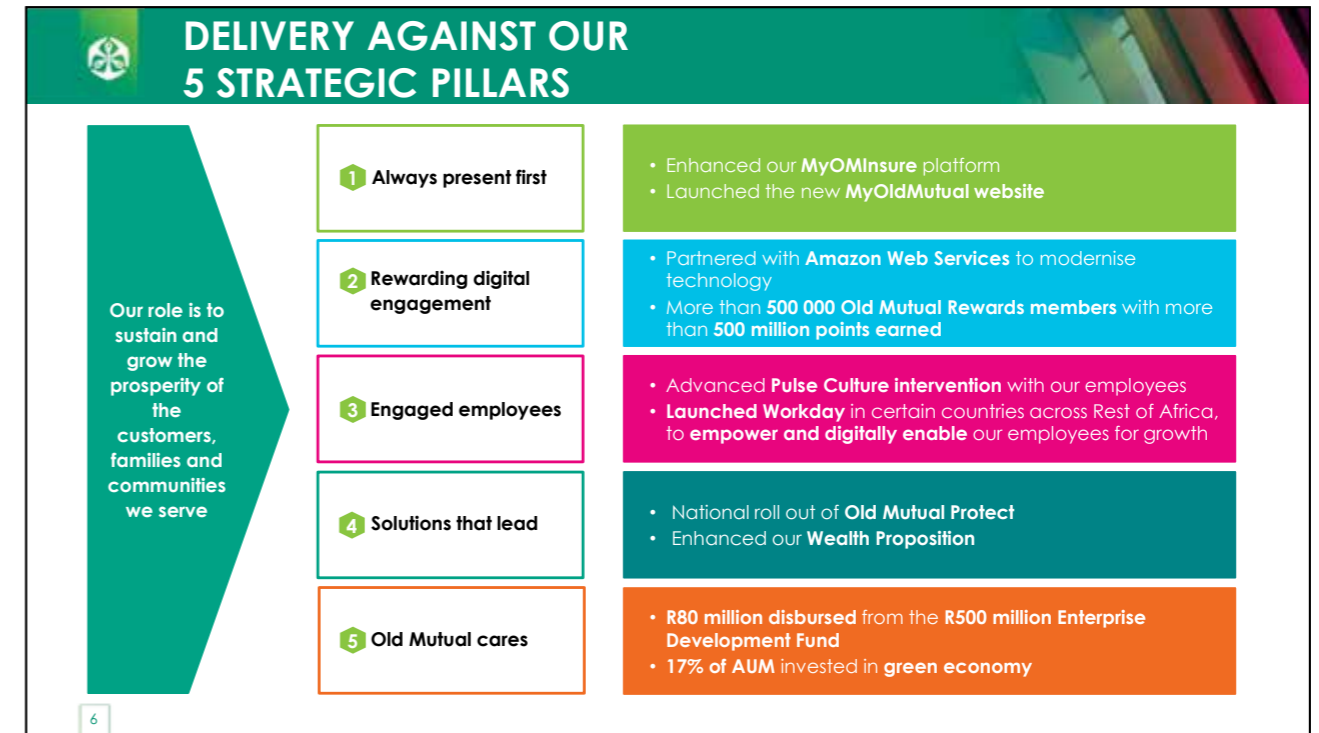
DELIVERY AGAINST OUR 5 STRATEGIC PILLARS

Our role is to sustain and grow the prosperity of the customers, families and communities we serve

1 Always present first

• Enhanced our MyOMInsure platform
• Launched the new MyOldMutual website

2 Rewarding digital engagement

• Partnered with Amazon Web Services to modernise technology
• More than 500 000 Old Mutual Rewards members with more than 500 million points earned

3 Engaged employees

• Advanced Pulse Culture intervention with our employees
• Launched Workday in certain countries across Rest of Africa, to empower and digitally enable our employees for growth

4 Solutions that lead

• National roll out of Old Mutual Protect
• Enhanced our Wealth Proposition

5 Old Mutual cares

• R80 million disbursed from the R500 million Enterprise Development Fund
• 17% of AUM invested in green economy

6